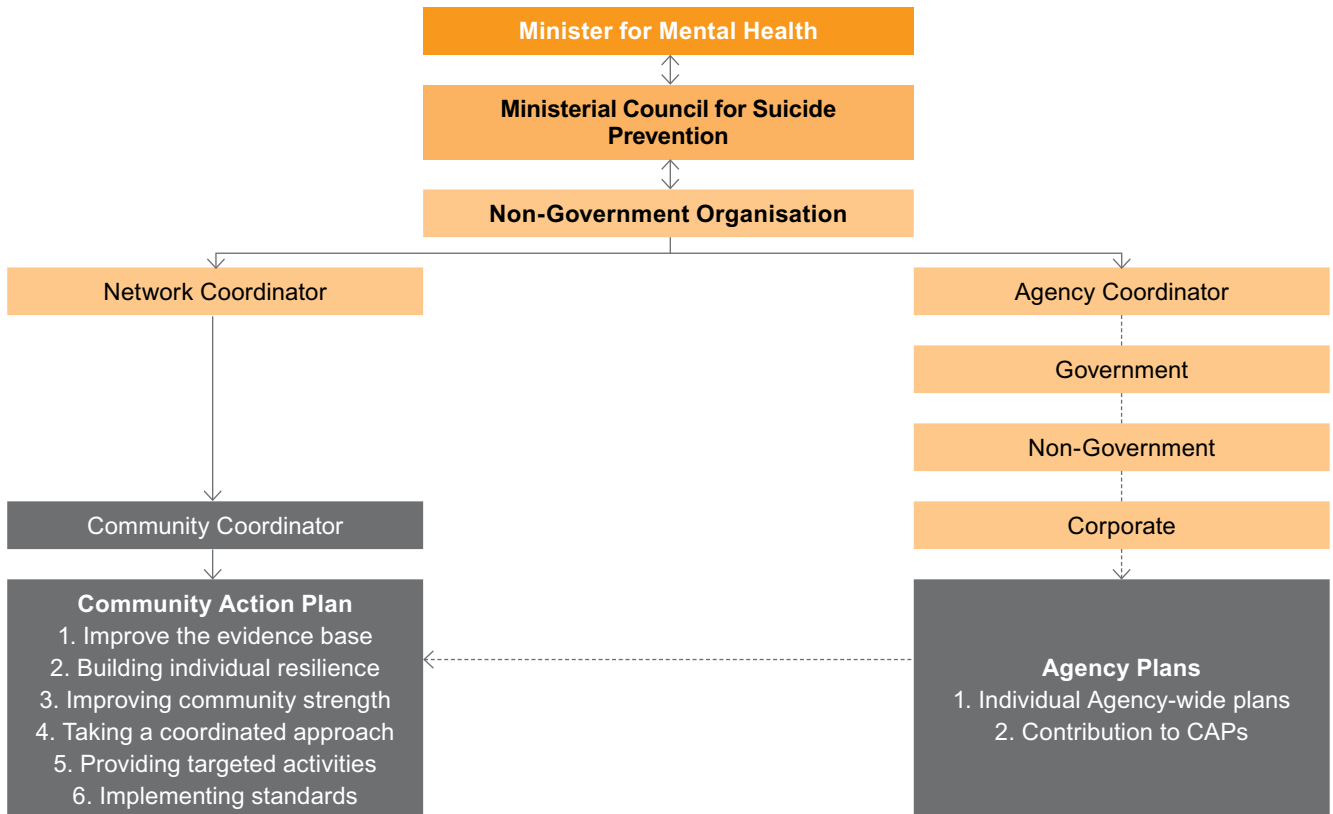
Minister for Mental Health

Ministerial Council for Suicide Prevention

Non-Government Organisation

Network Coordinator

Agency Coordinator

Government

Non-Government

Corporate

Community Coordinator

Community Action Plan
1. Improve the evidence base
2. Building individual resilience
3. Improving community strength
4. Taking a coordinated approach
5. Providing targeted activities
6. Implementing standards

Agency Plans
1. Individual Agency-wide plans
2. Contribution to CAPs